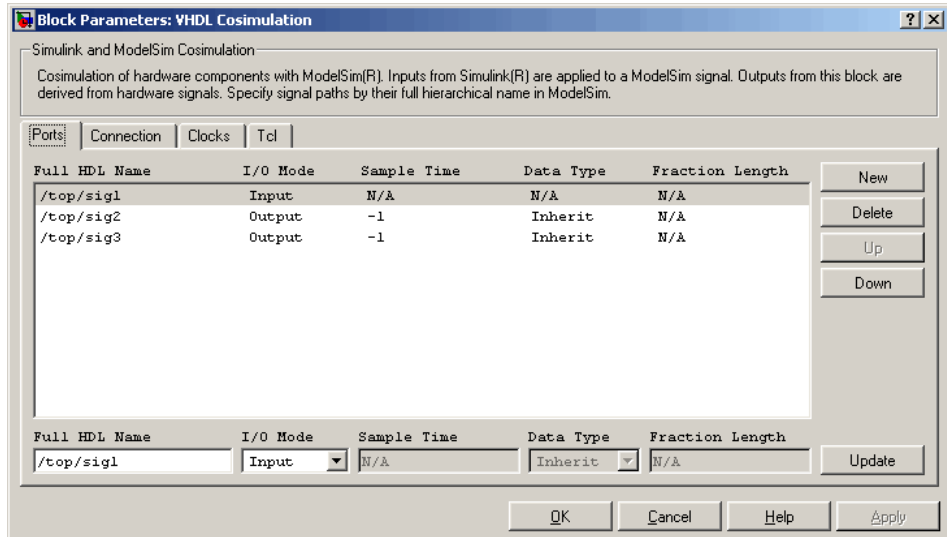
Block Parameters: VHDL Cosimulation

? X

Simulink and ModelSim Cosimulation

Cosimulation of hardware components with ModelSim(R). Inputs from Simulink(R) are applied to a ModelSim signal. Outputs from this block are derived from hardware signals. Specify signal paths by their full hierarchical name in ModelSim.

Ports | Connection | Clocks | Tcl

| Full HDL Name | I/O Mode | Sample Time | Data Type | Fraction Length |
|---|---|---|---|---|
| /top/sig1 | Input | N/A | N/A | N/A |
| /top/sig2 | Output | -1 | Inherit | N/A |
| /top/sig3 | Output | -1 | Inherit | N/A |

New
Delete
Up
Down

Full HDL Name: /top/sig1
I/O Mode: Input
Sample Time: N/A
Data Type: Inherit
Fraction Length: N/A

Update

OK | Cancel | Help | Apply